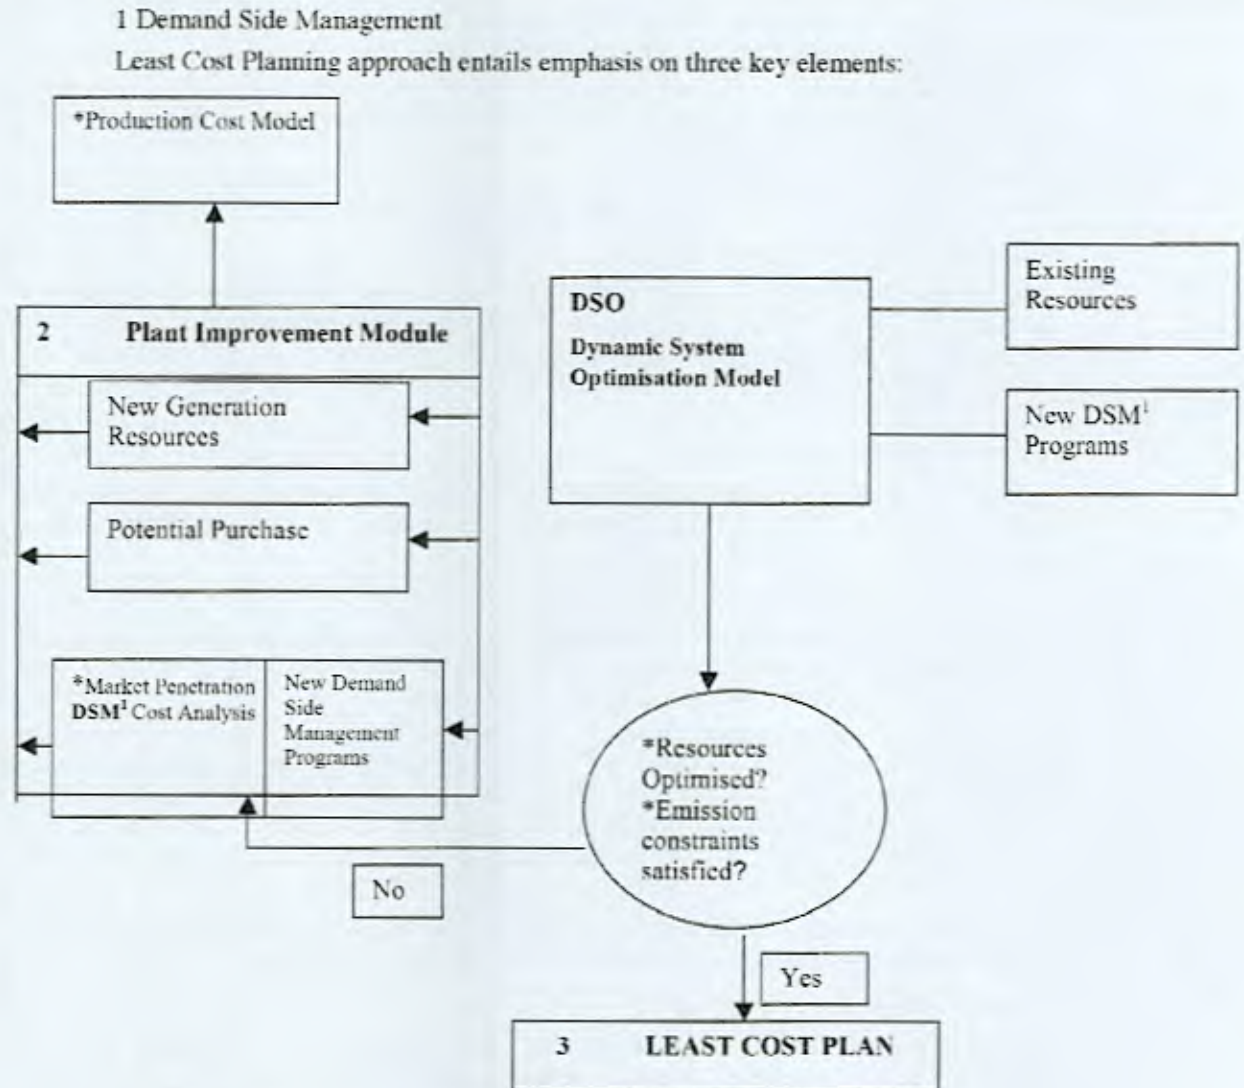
1 Demand Side Management

Least Cost Planning approach entails emphasis on three key elements:

*Production Cost Model

2 Plant Improvement Module

New Generation Resources

Potential Purchase

*Market Penetration DSM$^1$ Cost Analysis

New Demand Side Management Programs

DSO

Dynamic System Optimisation Model

Existing Resources

New DSM$^1$ Programs

*Resources Optimised? *Emission constraints satisfied?

No

Yes

3 LEAST COST PLAN